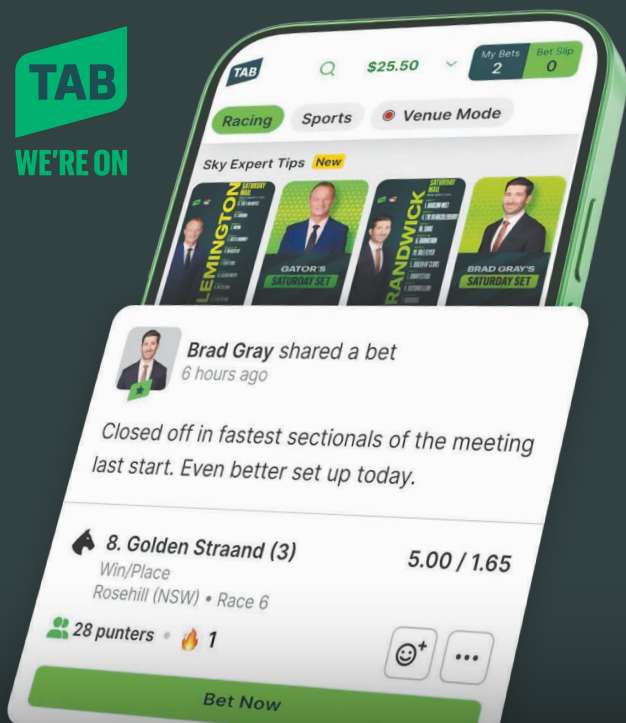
TAB
WE'RE ON

TAB
$25.50
My Bets 2
Bet Slip 0

Racing
Sports
Venue Mode

Sky Expert Tips New

FLEMINGTON
GATOR'S SATURDAY SET
RANDWICK
BRAD GRAY'S SATURDAY SET

Brad Gray shared a bet
6 hours ago

Closed off in fastest sectionals of the meeting last start. Even better set up today.

8. Golden Straand (3)
Win/Place
Rosehill (NSW) • Race 6
5.00 / 1.65

28 punters • 1

Bet Now